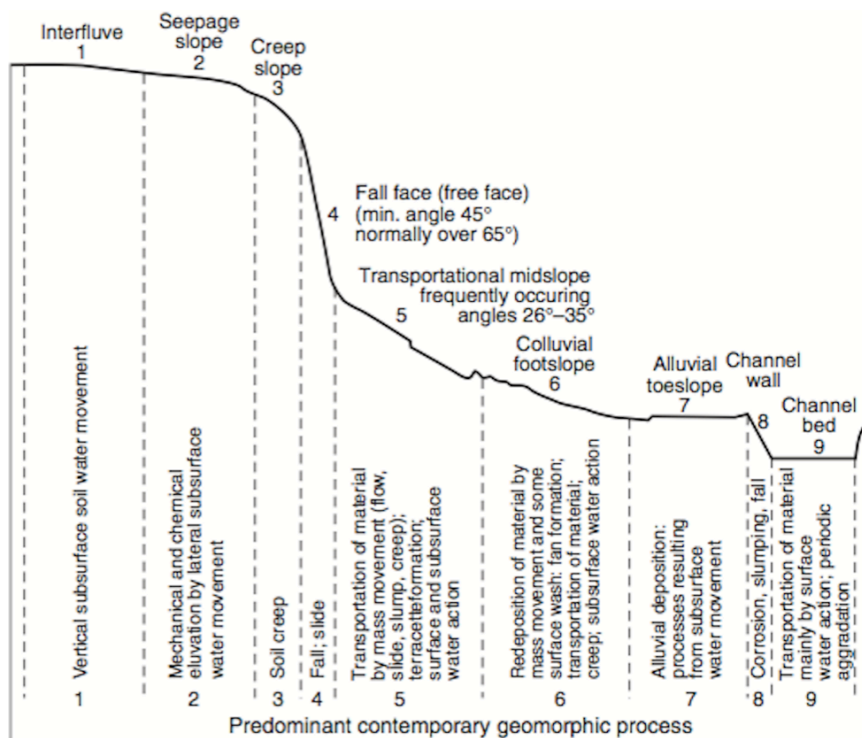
Interfluve
1

Seepage slope
2

Creep slope
3

4 Fall face (free face) (min. angle 45° normally over 65°)

Transportational midslope frequently occuring angles 26°–35°
5

Colluvial footslope
6

Alluvial toeslope
7

Channel wall
8

Channel bed
9

Vertical subsurface soil water movement

Mechanical and chemical eluvation by lateral subsurface water movement

Soil creep

Fall; slide

Transportation of material by mass movement (flow, slide, slump, creep); terracetteformation; surface and subsurface water action

Redeposition of material by mass movement and some surface wash; fan formation; transportation of material; creep; subsurface water action

Alluvial deposition: processes resulting from subsurface water movement

Corrosion, slumping, fall

Transportation of material mainly by surface water action; periodic aggradation

1 2 3 4 5 6 7 8 9

Predominant contemporary geomorphic process